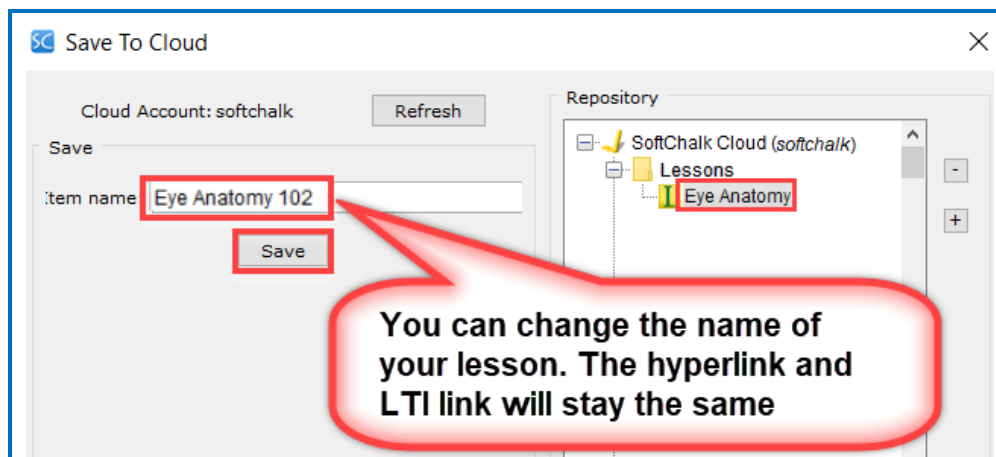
SC Save To Cloud

Cloud Account: softchalk

Refresh

Save

Item name Eye Anatomy 102

Save

Repository

SoftChalk Cloud (*softchalk*)

Lessons

Eye Anatomy

-

+

You can change the name of your lesson. The hyperlink and LTI link will stay the same